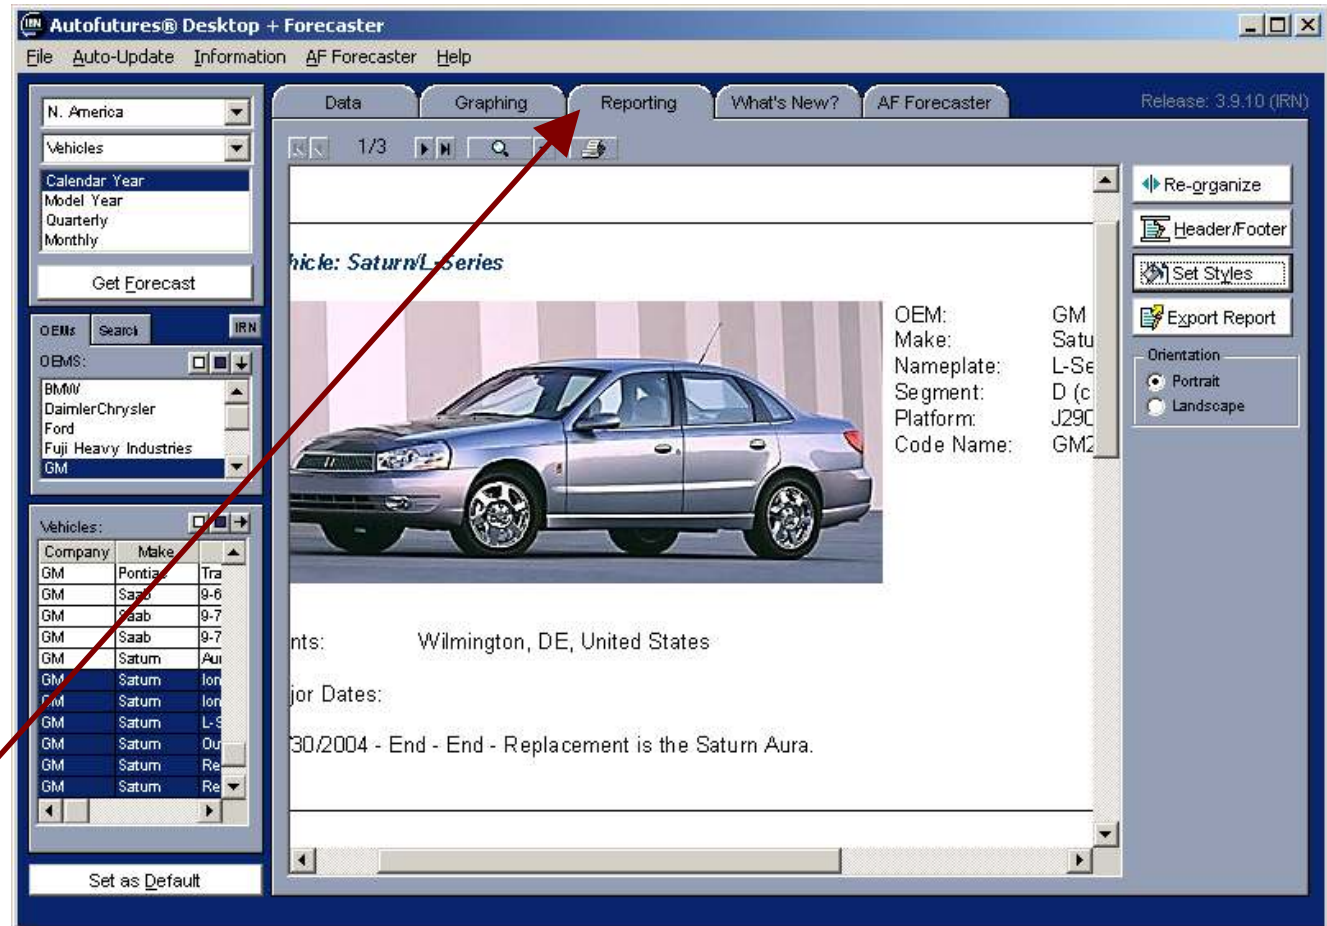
IRN Autofutures® Desktop + Forecaster

File Auto-Update Information AF Forecaster Help

N. America
Vehicles
Calendar Year
Model Year
Quarterly
Monthly
Get Forecast

OEMs Search IRN
OEMS:
BMW
DaimlerChrysler
Ford
Fuji Heavy Industries
GM

Vehicles:

| Company | Make | |
|---|---|---|
| GM | Pontiac | Tra |
| GM | Saab | 9-6 |
| GM | Saab | 9-7 |
| GM | Saab | 9-7 |
| GM | Saturn | Au |
| GM | Saturn | Ion |
| GM | Saturn | Ion |
| GM | Saturn | L-S |
| GM | Saturn | Ou |
| GM | Saturn | Re |
| GM | Saturn | Re |

Set as Default

Data Graphing Reporting What's New? AF Forecaster

Release: 3.9.10 (IRN)

1/3

hicle: Saturn/L-Series

OEM: GM
Make: Satu
Nameplate: L-Se
Segment: D (c
Platform: J290
Code Name: GM2

nts: Wilmington, DE, United States

jor Dates:

30/2004 - End - End - Replacement is the Saturn Aura.

Re-organize
Header/Footer
Set Styles
Export Report
Orientation
Portrait
Landscape